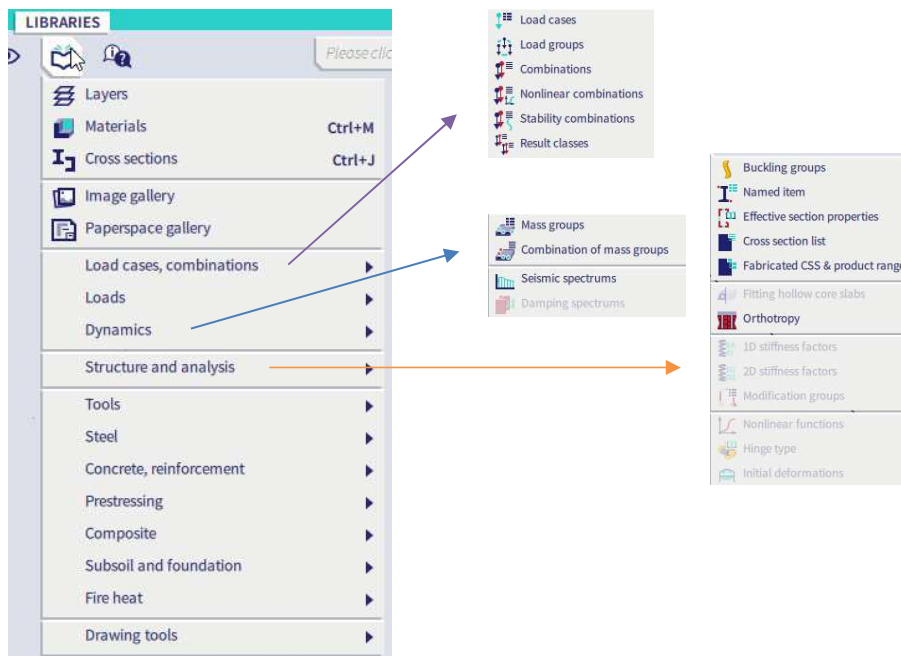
LIBRARIES

Please clic

Layers
Materials Ctrl+M
Cross sections Ctrl+J
Image gallery
Paperspace gallery
Load cases, combinations
Loads
Dynamics
Structure and analysis
Tools
Steel
Concrete, reinforcement
Prestressing
Composite
Subsoil and foundation
Fire heat
Drawing tools

Load cases
Load groups
Combinations
Nonlinear combinations
Stability combinations
Result classes

Mass groups
Combination of mass groups
Seismic spectrums
Damping spectrums

Buckling groups
Named item
Effective section properties
Cross section list
Fabricated CSS & product rang
Fitting hollow core slabs
Orthotropy
1D stiffness factors
2D stiffness factors
Modification groups
Nonlinear functions
Hinge type
Initial deformations